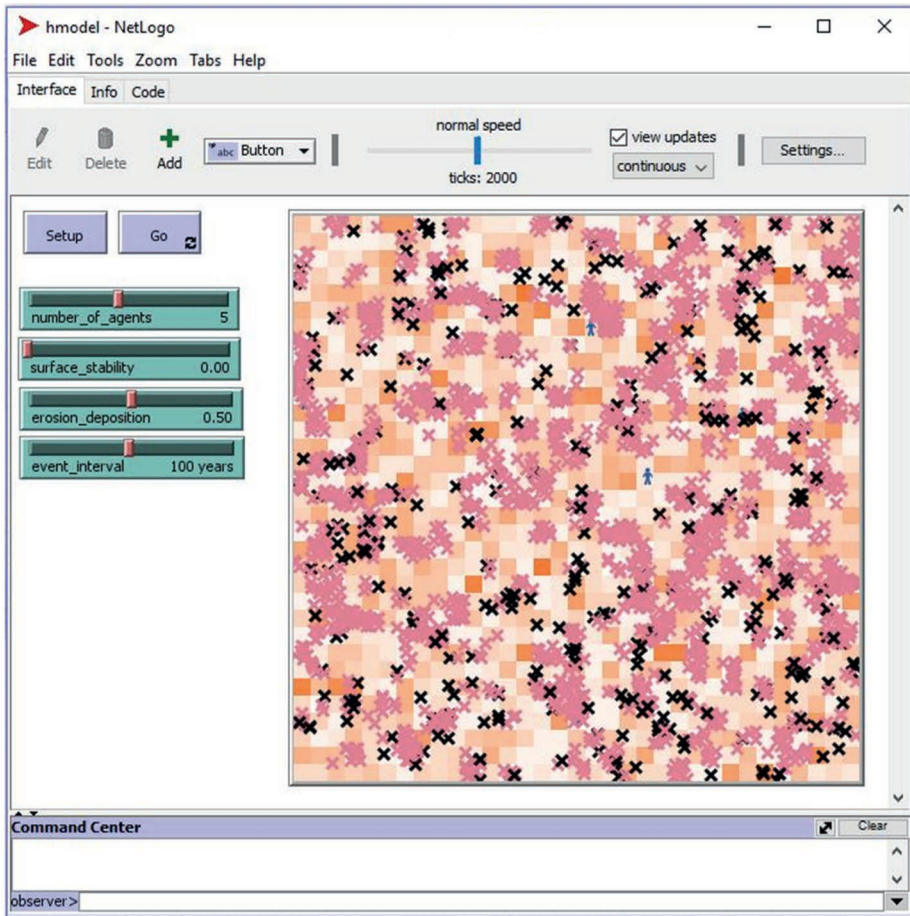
hmodel - NetLogo

File Edit Tools Zoom Tabs Help

Interface Info Code

Edit Delete Add

abc Button

normal speed

ticks: 2000

view updates

continuous

Settings...

Setup

Go

number_of_agents 5

surface_stability 0.00

erosion_deposition 0.50

event_interval 100 years

Command Center

Clear

observer>